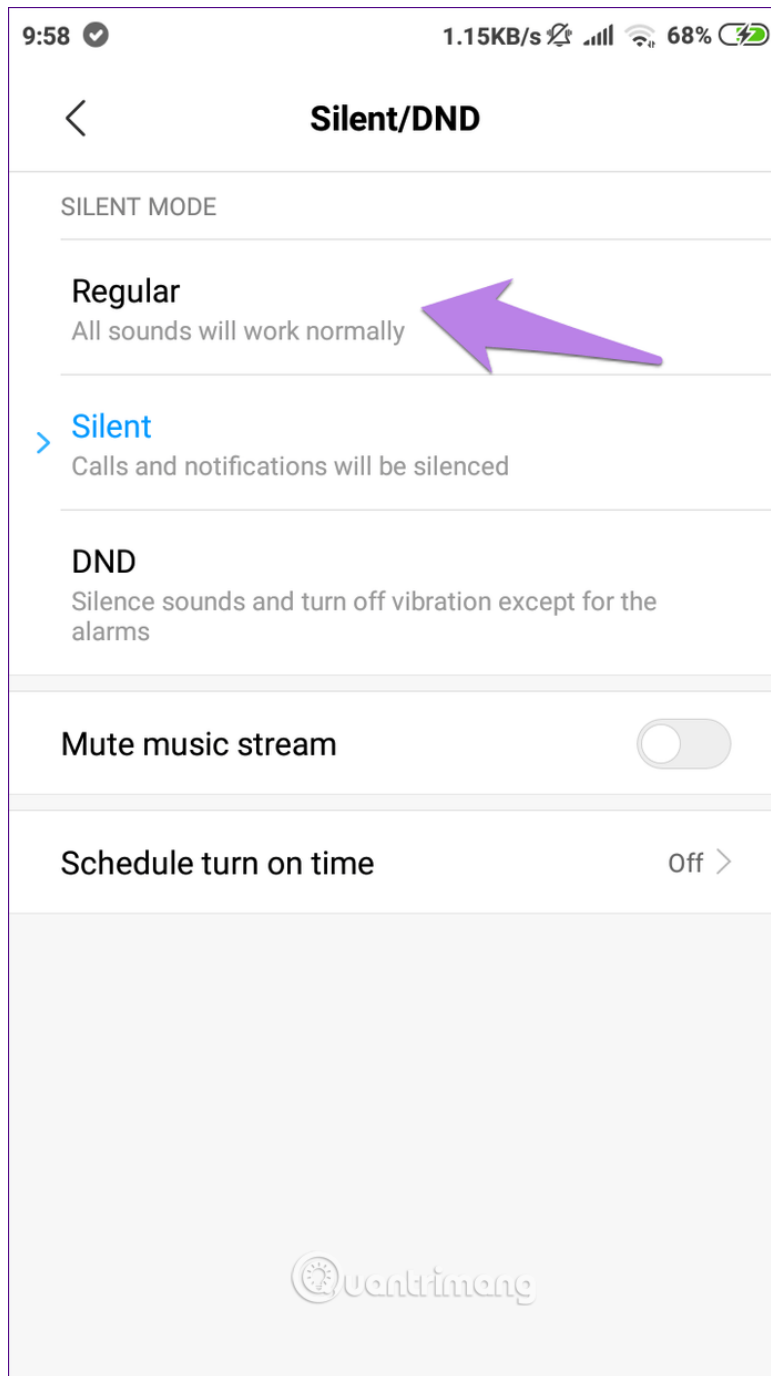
9:58 1.15KB/s 68%

Silent/DND

SILENT MODE

Regular
All sounds will work normally

Silent
Calls and notifications will be silenced

DND
Silence sounds and turn off vibration except for the alarms

Mute music stream

Schedule turn on time Off

Quantrimang